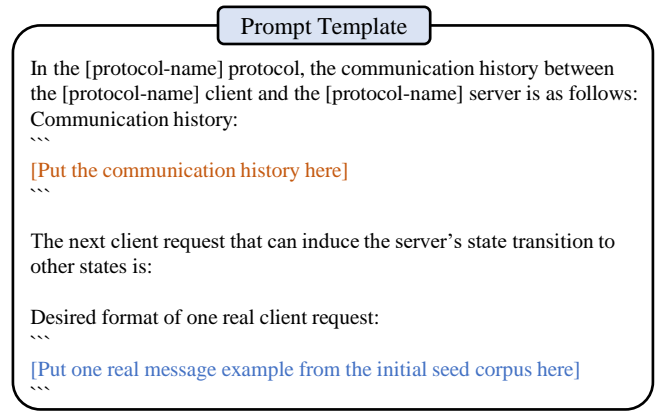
Prompt Template

In the [protocol-name] protocol, the communication history between the [protocol-name] client and the [protocol-name] server is as follows:
Communication history:
```
[Put the communication history here]
```

The next client request that can induce the server's state transition to other states is:

Desired format of one real client request:
```
[Put one real message example from the initial seed corpus here]
```